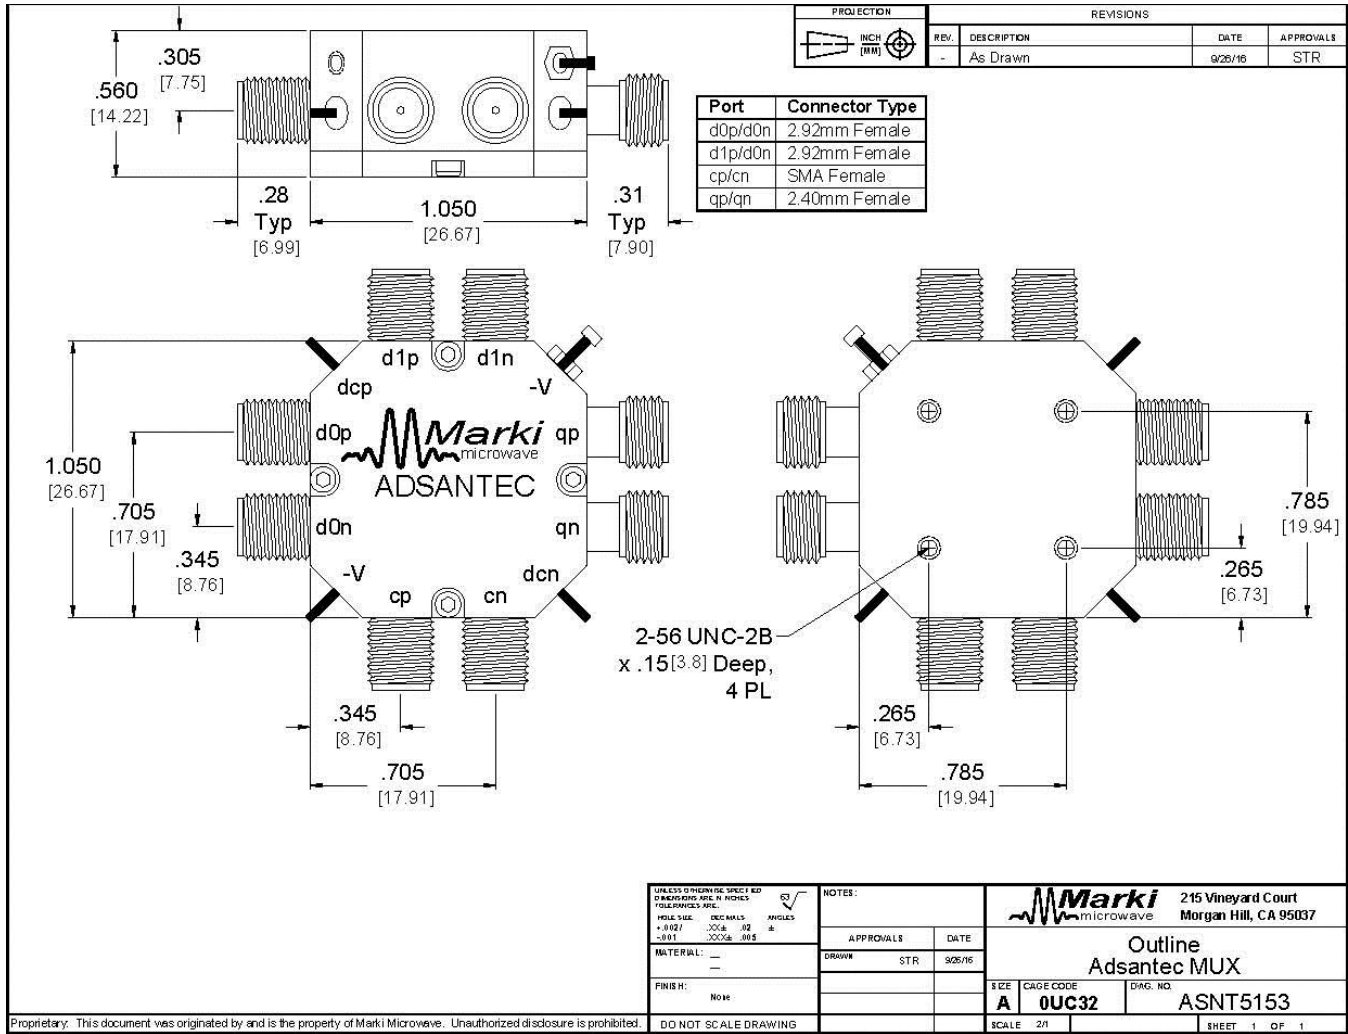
PROJECTION

INCH
[MM]

REVISIONS

| REV. | DESCRIPTION | DATE | APPROVALS |
|---|---|---|---|
| - | As Drawn | 9/26/16 | STR |

.305
[7.75]

.560
[14.22]

| Port | Connector Type |
|---|---|
| d0p/d0n | 2.92mm Female |
| d1p/d0n | 2.92mm Female |
| cp/cn | SMA Female |
| qp/qn | 2.40mm Female |

.28
Typ
[6.99]

1.050
[26.67]

.31
Typ
[7.90]

d1p
d1n
dcp
-V
d0p
Marki
microwave
qp
ADSANTEC
d0n
qn
-V
dcn
cp
cn

1.050
[26.67]

.705
[17.91]

.345
[8.76]

.345
[8.76]

.705
[17.91]

.785
[19.94]

.265
[6.73]

2-56 UNC-2B
x .15[3.8] Deep,
4 PL

.265
[6.73]

.785
[19.94]

UNLESS OTHERWISE SPECIFIED DIMENSIONS ARE IN INCHES TOLERANCES ARE:
HOLE SIZE +.002/ -.001
DECIMALS .XX± .02 .XXX± .005
ANGLES ±

MATERIAL: —
—

FINISH:
None

NOTES:

APPROVALS
DATE
DRAWN STR 9/26/16

Marki microwave
215 Vineyard Court
Morgan Hill, CA 95037

Outline
Adsantec MUX

SIZE A
CAGE CODE 0UC32
DWG. NO. ASNT5153

SCALE 2/1
SHEET 1 OF 1

Proprietary: This document was originated by and is the property of Marki Microwave. Unauthorized disclosure is prohibited.

DO NOT SCALE DRAWING